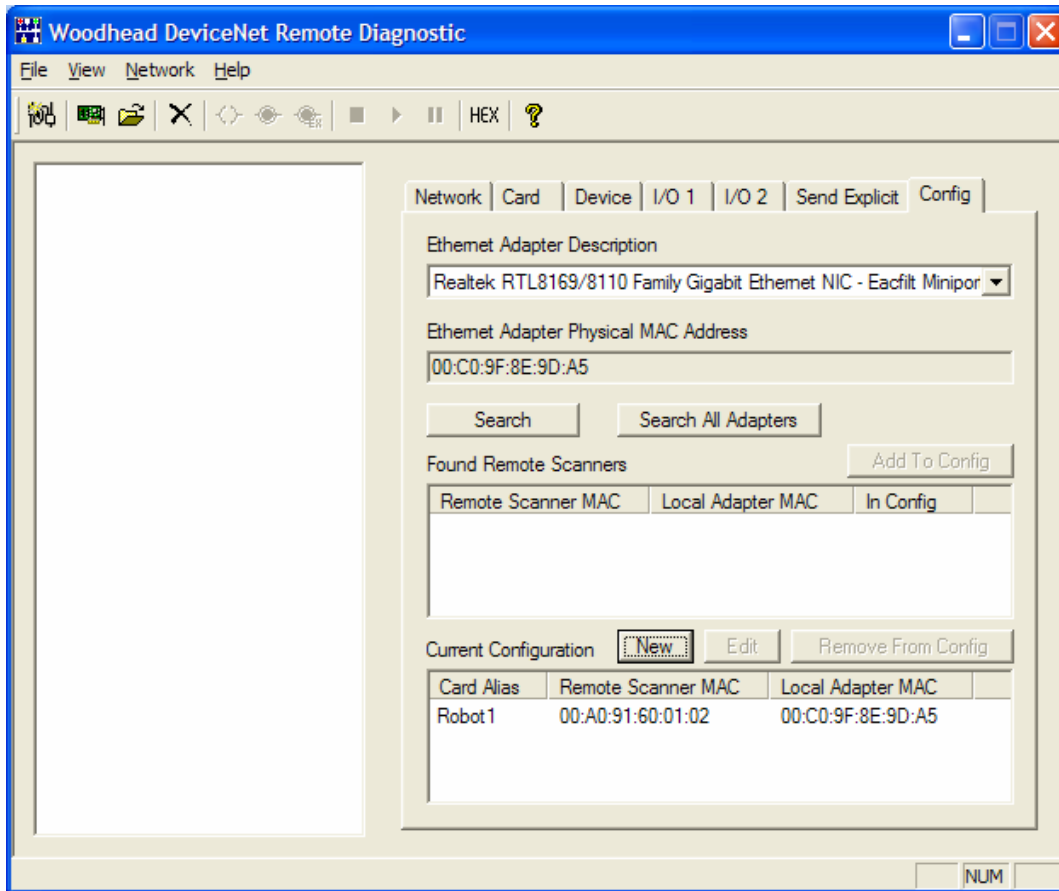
Woodhead DeviceNet Remote Diagnostic

File View Network Help

HEX

Network | Card | Device | I/O 1 | I/O 2 | Send Explicit | Config

Ethernet Adapter Description

Realtek RTL8169/8110 Family Gigabit Ethernet NIC - Eacfilt Minipor

Ethernet Adapter Physical MAC Address

00:C0:9F:8E:9D:A5

Search

Search All Adapters

Found Remote Scanners

Add To Config

| Remote Scanner MAC | Local Adapter MAC | In Config |
|---|---|---|

Current Configuration

New

Edit

Remove From Config

| Card Alias | Remote Scanner MAC | Local Adapter MAC |
|---|---|---|
| Robot1 | 00:A0:91:60:01:02 | 00:C0:9F:8E:9D:A5 |

NUM